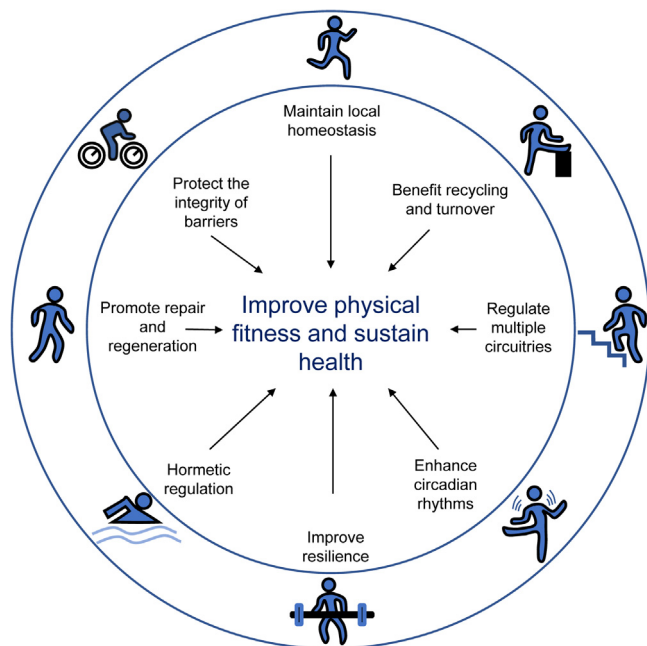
Maintain local homeostasis

Protect the integrity of barriers

Benefit recycling and turnover

Promote repair and regeneration

Improve physical fitness and sustain health

Regulate multiple circuitries

Hormetic regulation

Enhance circadian rhythms

Improve resilience